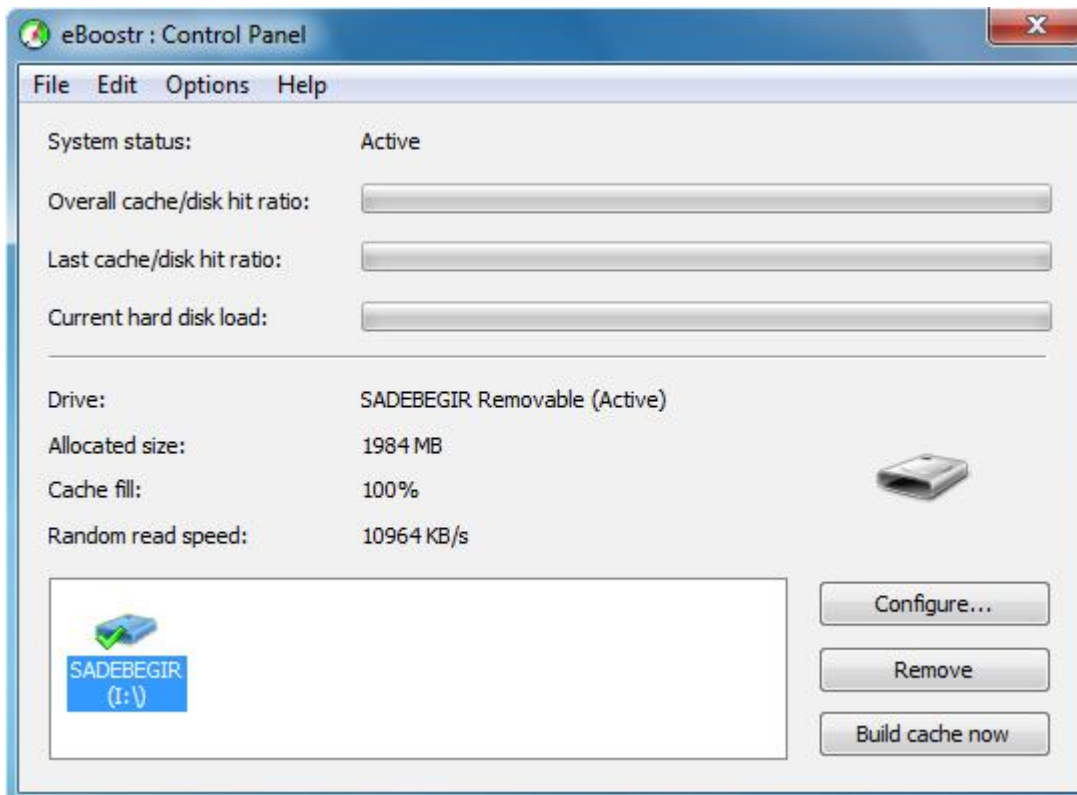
eBoostr : Control Panel

File Edit Options Help

System status: Active

Overall cache/disk hit ratio:

Last cache/disk hit ratio:

Current hard disk load:

Drive: SADEBEGIR Removable (Active)

Allocated size: 1984 MB

Cache fill: 100%

Random read speed: 10964 KB/s

SADEBEGIR (I:\)

Configure...

Remove

Build cache now